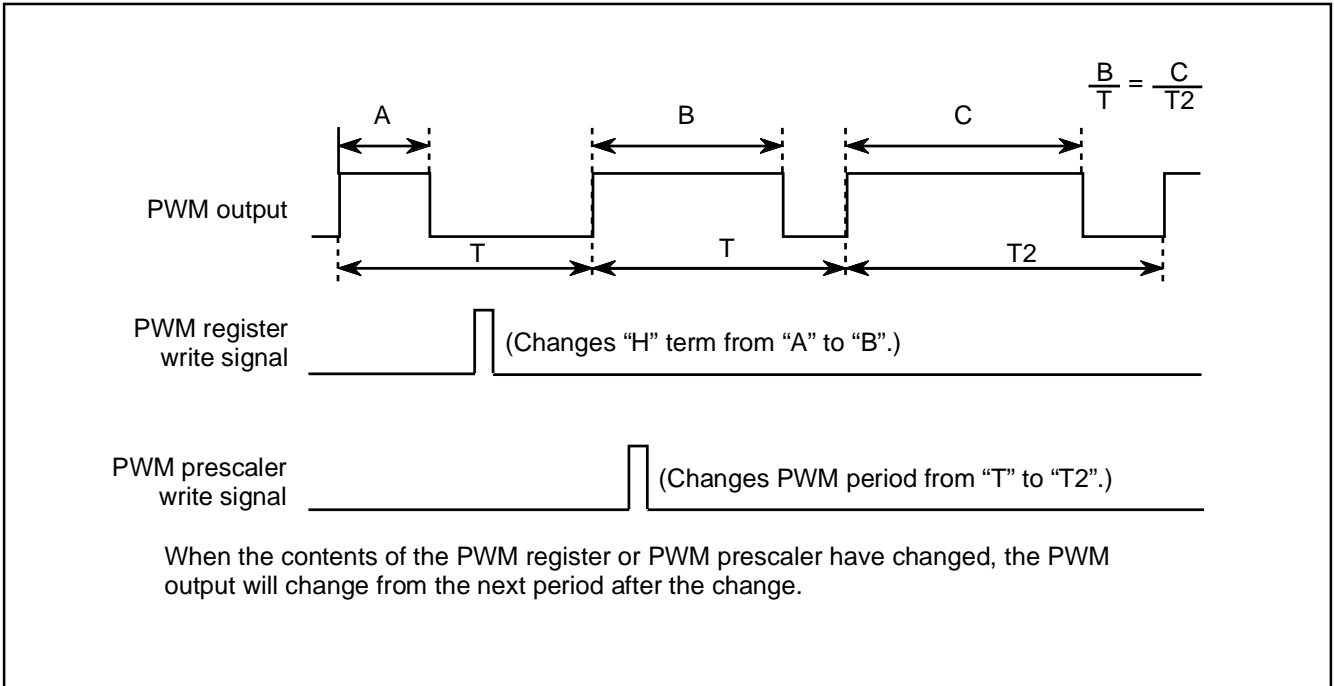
$\frac{B}{T} = \frac{C}{T2}$

A

B

C

PWM output

T

T

T2

PWM register write signal

(Changes “H” term from “A” to “B”.)

PWM prescaler write signal

(Changes PWM period from “T” to “T2”.)

When the contents of the PWM register or PWM prescaler have changed, the PWM output will change from the next period after the change.